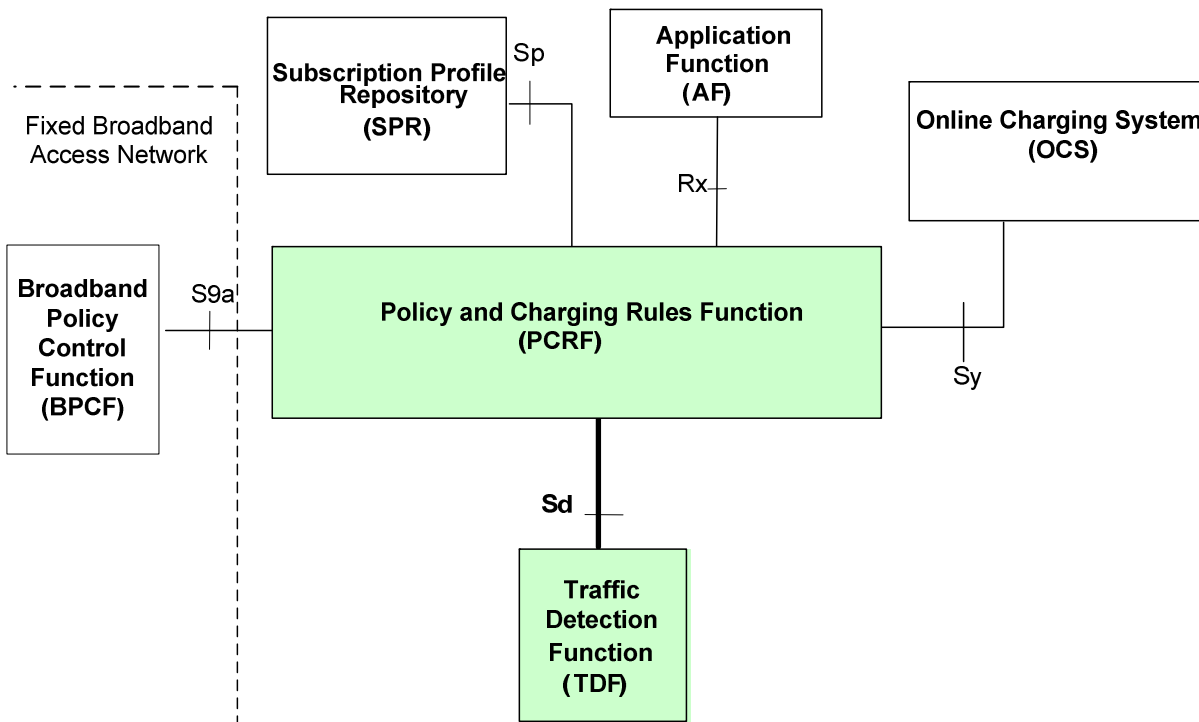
Subscription Profile Repository
(SPR)

Sp

Application Function
(AF)

Online Charging System
(OCS)

Fixed Broadband Access Network

Rx

Broadband Policy Control Function
(BPCF)

S9a

Policy and Charging Rules Function
(PCRF)

Sy

Sd

Traffic Detection Function
(TDF)